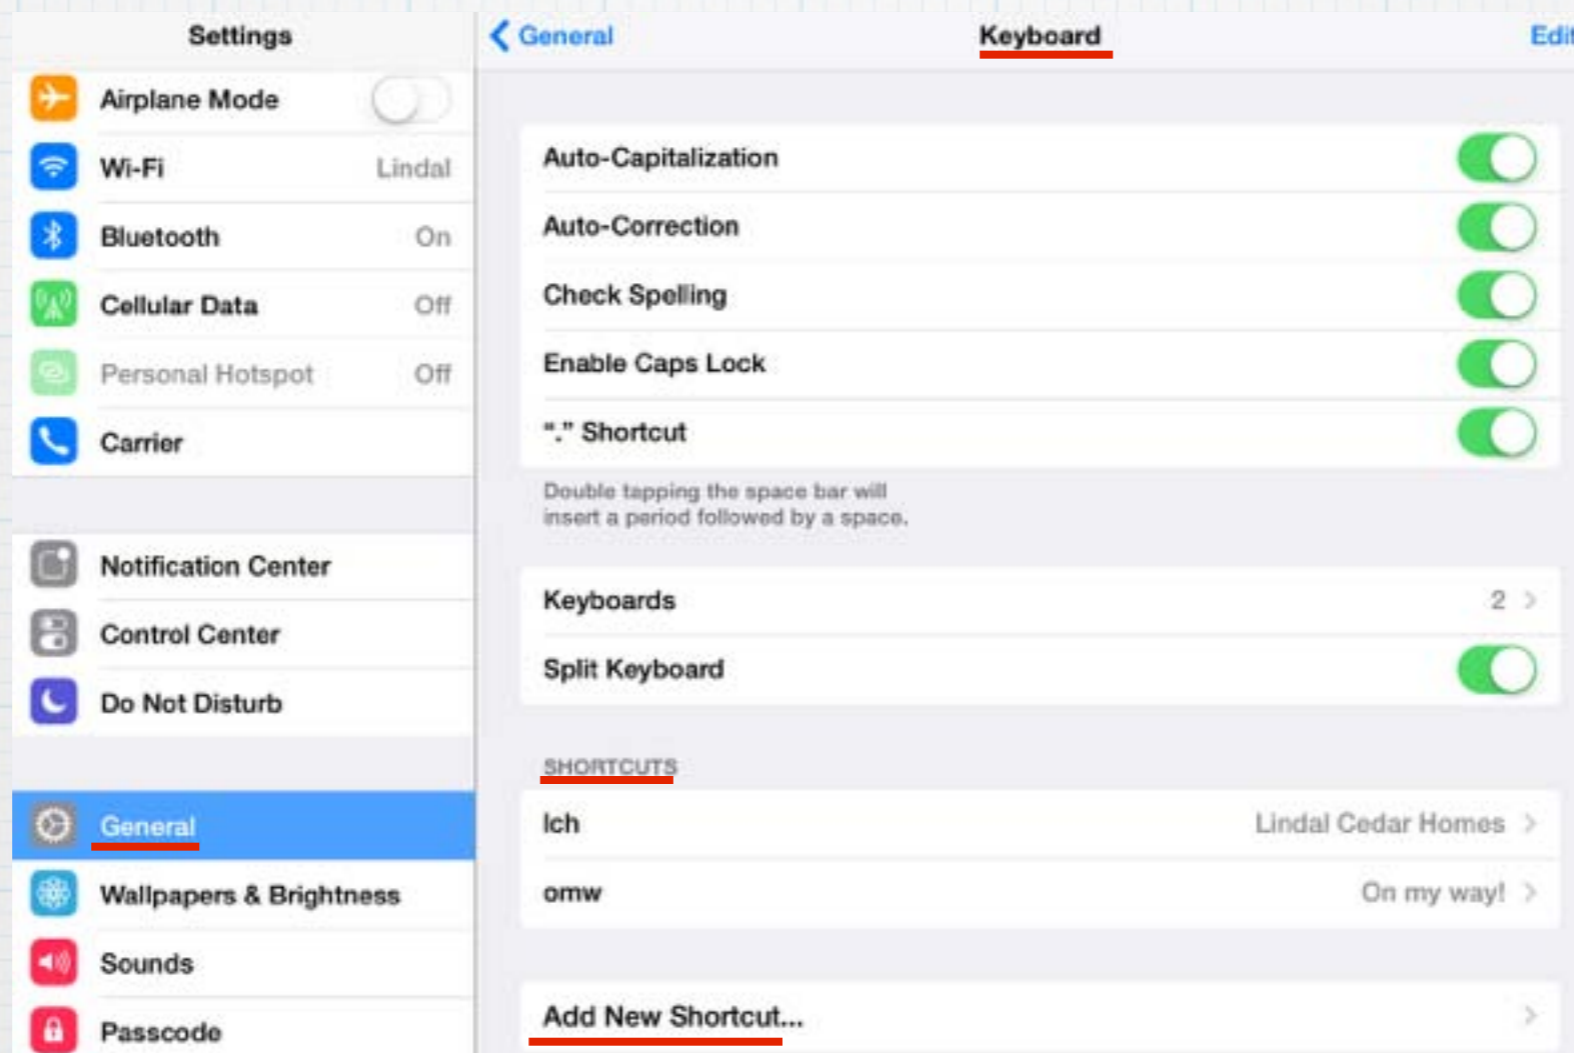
Settings

Airplane Mode

Wi-Fi Lindal

Bluetooth On

Cellular Data Off

Personal Hotspot Off

Carrier

Notification Center

Control Center

Do Not Disturb

General

Wallpapers & Brightness

Sounds

Passcode

General Keyboard Edi

Auto-Capitalization

Auto-Correction

Check Spelling

Enable Caps Lock

"." Shortcut

Double tapping the space bar will insert a period followed by a space.

Keyboards 2

Split Keyboard

SHORTCUTS

lch Lindal Cedar Homes

omw On my way!

Add New Shortcut...